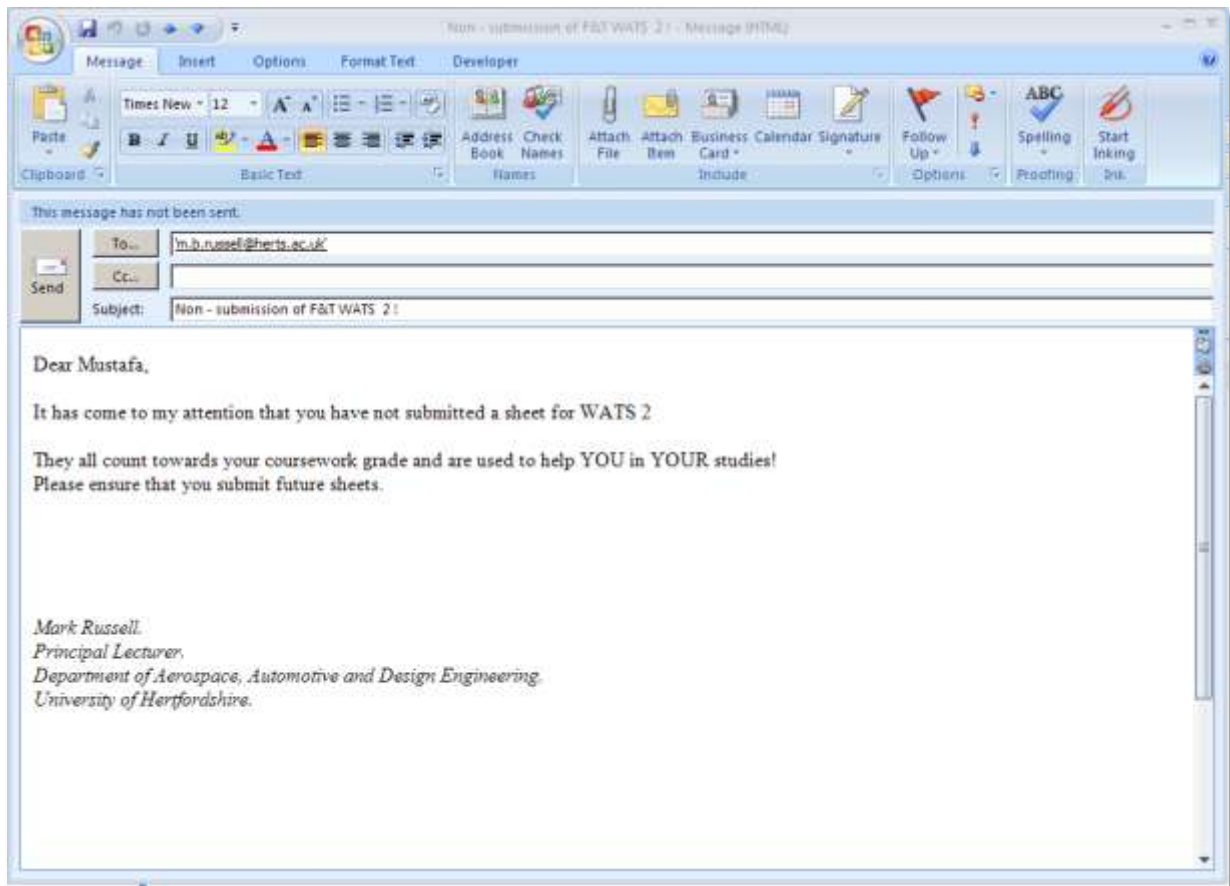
Non - submission of F&T WATS 2 : - Message (HTML)

Message Insert Options Format Text Developer

Times New 12
Paste
Clipboard
Basic Text
Address Book
Check Names
Names
Attach File
Attach Item
Business Card
Calendar
Signature
Include
Follow Up
Options
Spelling
Proofing
Start Inking
Ink

This message has not been sent.

Send
To... 'm.b.russell@herts.ac.uk'
Cc...
Subject: Non - submission of F&T WATS 2 :

Dear Mustafa,

It has come to my attention that you have not submitted a sheet for WATS 2

They all count towards your coursework grade and are used to help YOU in YOUR studies!
Please ensure that you submit future sheets.

Mark Russell.
Principal Lecturer.
Department of Aerospace, Automotive and Design Engineering.
University of Hertfordshire.